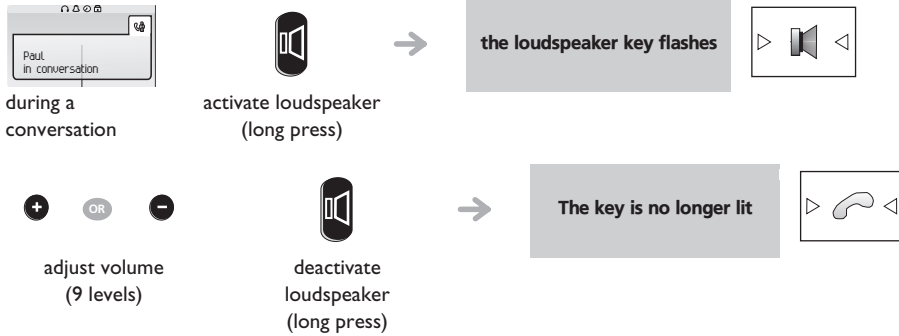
Paul
in conversation

during a conversation

activate loudspeaker (long press)

the loudspeaker key flashes

OR

adjust volume (9 levels)

deactivate loudspeaker (long press)

The key is no longer lit